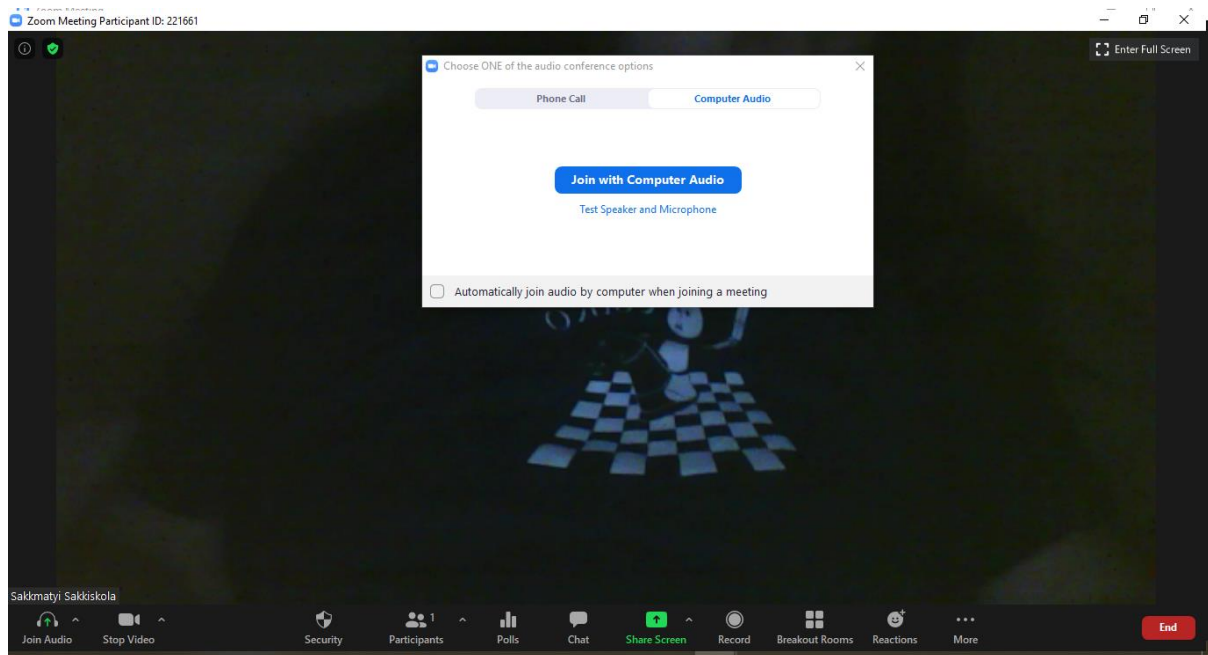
Zoom Meeting Participant ID: 221661

Enter Full Screen

Choose ONE of the audio conference options

Phone Call

Computer Audio

Join with Computer Audio

Test Speaker and Microphone

Automatically join audio by computer when joining a meeting

Sakkmatyi Sakkiskola

Join Audio

Stop Video

Security

Participants 1

Polls

Chat

Share Screen

Record

Breakout Rooms

Reactions

More

End